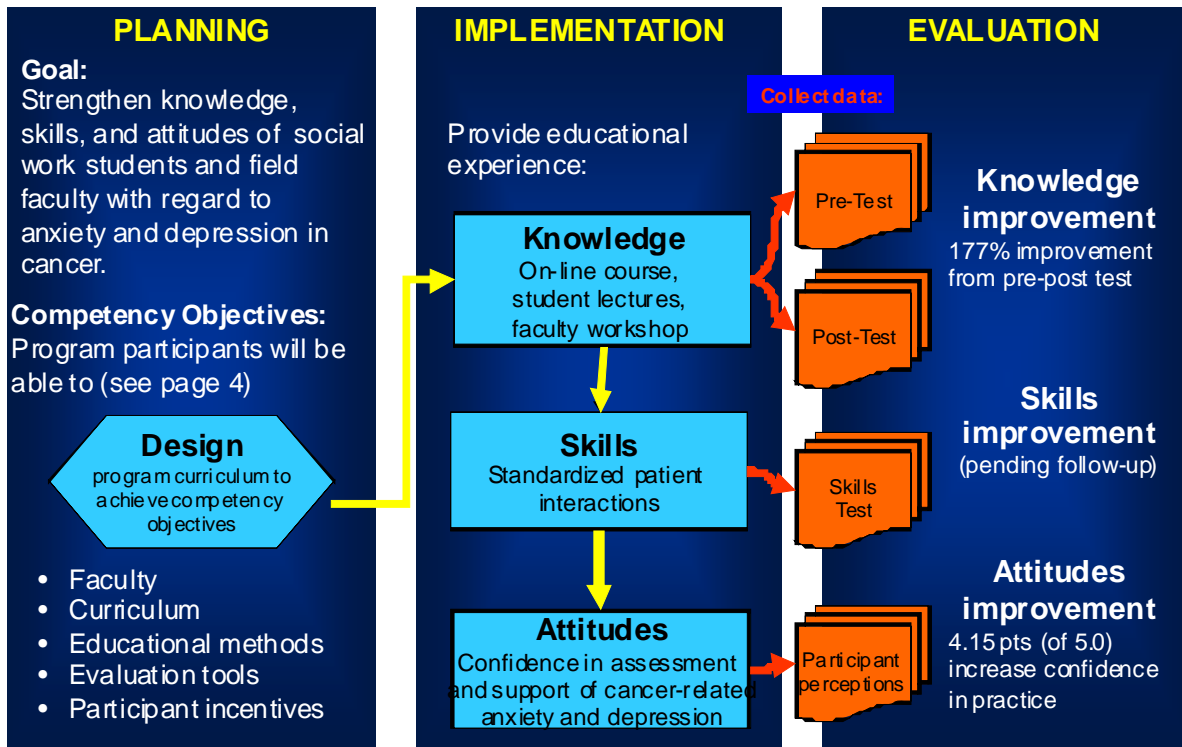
PLANNING

Goal:
Strengthen knowledge, skills, and attitudes of social work students and field faculty with regard to anxiety and depression in cancer.

Competency Objectives:
Program participants will be able to (see page 4)

Design
program curriculum to achieve competency objectives

- Faculty
- Curriculum
- Educational methods
- Evaluation tools
- Participant incentives

IMPLEMENTATION

Provide educational experience:

Knowledge
On-line course, student lectures, faculty workshop

Skills
Standardized patient interactions

Attitudes
Confidence in assessment and support of cancer-related anxiety and depression

EVALUATION

Collect data:

Pre-Test

Post-Test

Skills Test

Participant perceptions

Knowledge improvement
177% improvement from pre-post test

Skills improvement
(pending follow-up)

Attitudes improvement
4.15 pts (of 5.0) increase confidence in practice